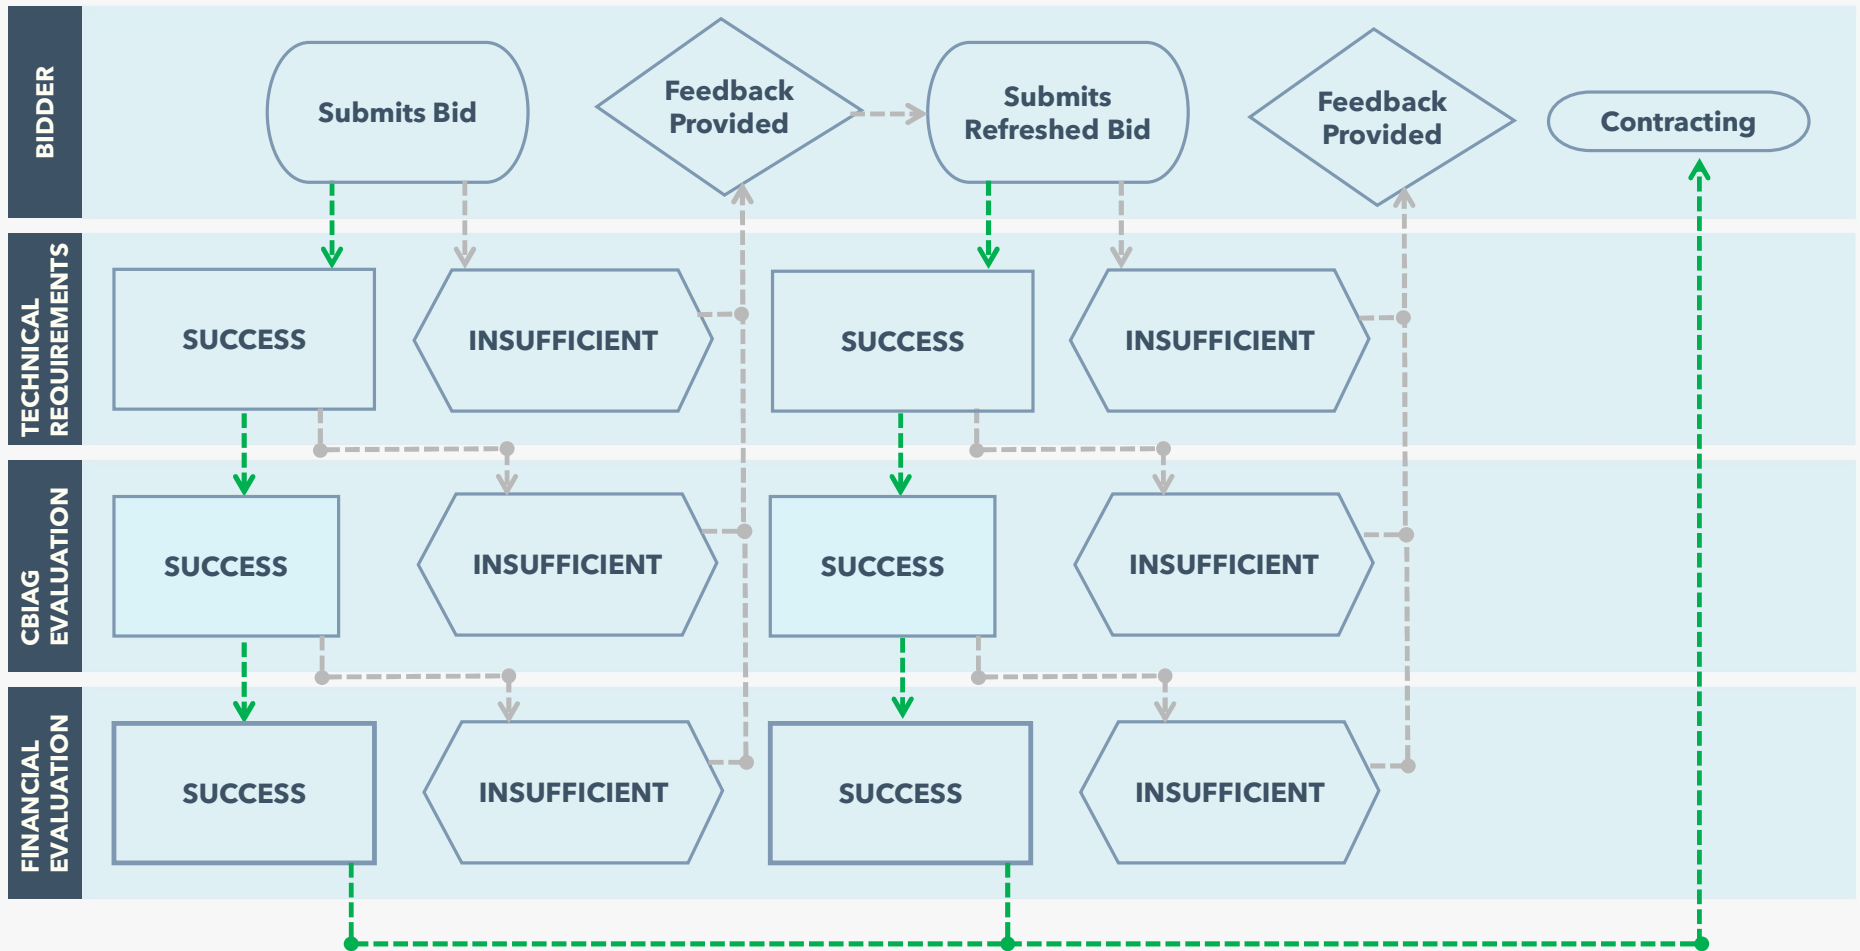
BIDDER

Submits Bid

Feedback Provided

Submits Refreshed Bid

Feedback Provided

Contracting

TECHNICAL REQUIREMENTS

SUCCESS

INSUFFICIENT

SUCCESS

INSUFFICIENT

CBIAG EVALUATION

SUCCESS

INSUFFICIENT

SUCCESS

INSUFFICIENT

FINANCIAL EVALUATION

SUCCESS

INSUFFICIENT

SUCCESS

INSUFFICIENT